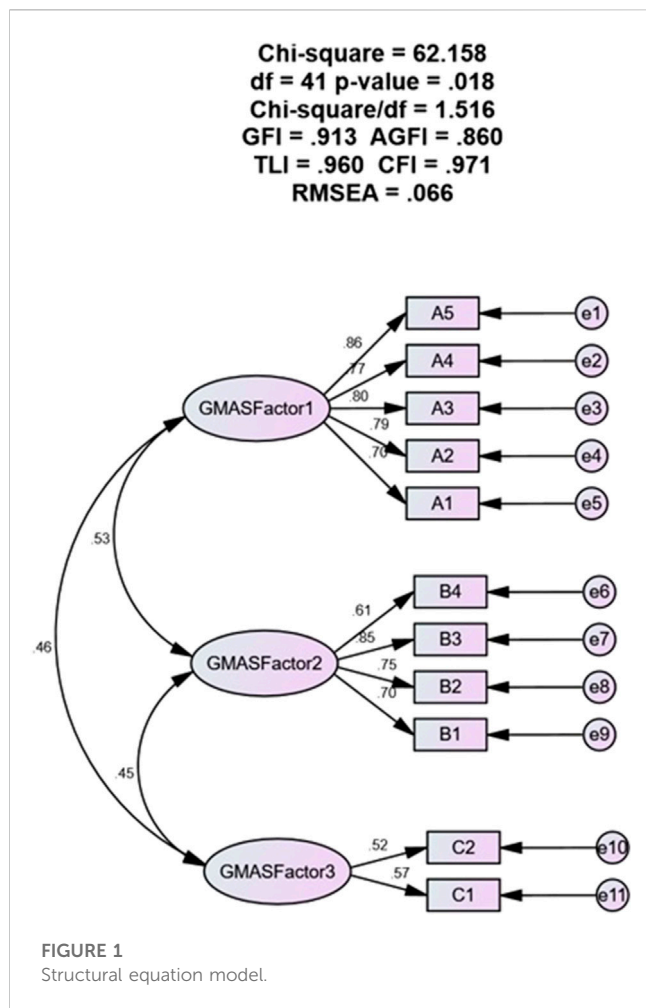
Chi-square = 62.158
df = 41 p-value = .018
Chi-square/df = 1.516
GFI = .913 AGFI = .860
TLI = .960 CFI = .971
RMSEA = .066

.86
.77
.80
.79
.70
GMASFactor1
A5
A4
A3
A2
A1
e1
e2
e3
e4
e5

.53
.46

.61
.85
.75
.70
GMASFactor2
B4
B3
B2
B1
e6
e7
e8
e9

.45

.52
.57
GMASFactor3
C2
C1
e10
e11

FIGURE 1
Structural equation model.